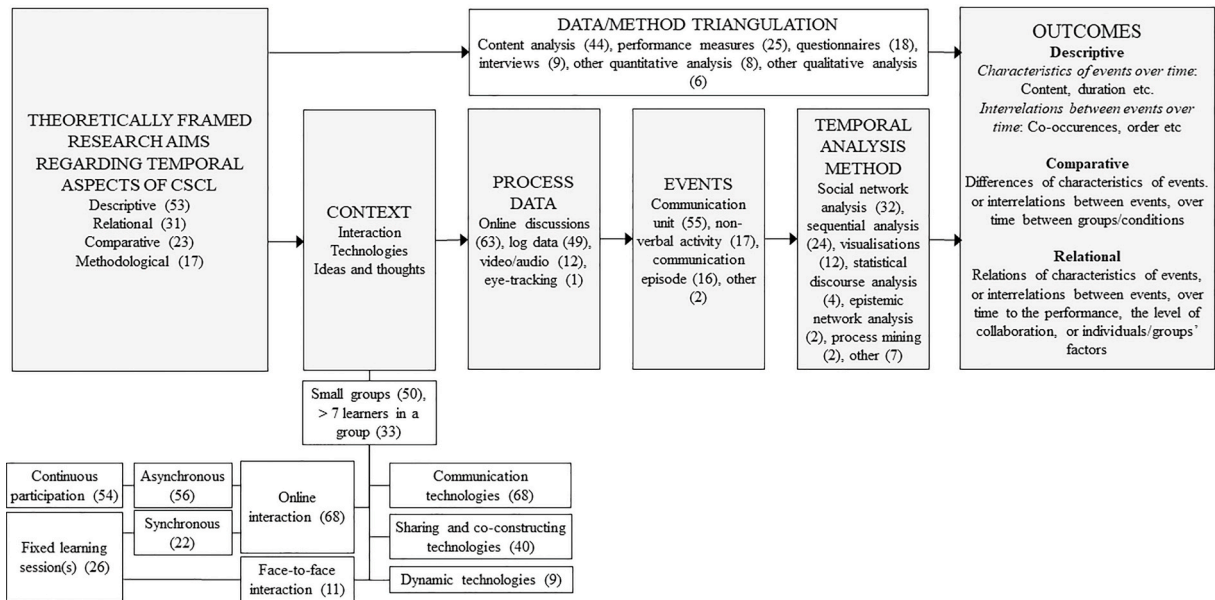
THEORETICALLY FRAMED RESEARCH AIMS REGARDING TEMPORAL ASPECTS OF CSCL
Descriptive (53)
Relational (31)
Comparative (23)
Methodological (17)

DATA/METHOD TRIANGULATION
Content analysis (44), performance measures (25), questionnaires (18), interviews (9), other quantitative analysis (8), other qualitative analysis (6)

CONTEXT
Interaction
Technologies
Ideas and thoughts

PROCESS DATA
Online discussions (63), log data (49), video/audio (12), eye-tracking (1)

EVENTS
Communication unit (55), non-verbal activity (17), communication episode (16), other (2)

TEMPORAL ANALYSIS METHOD
Social network analysis (32), sequential analysis (24), visualisations (12), statistical discourse analysis (4), epistemic network analysis (2), process mining (2), other (7)

OUTCOMES
Descriptive
Characteristics of events over time: Content, duration etc.
Interrelations between events over time: Co-occurences, order etc

Comparative
Differences of characteristics of events. or interrelations between events, over time between groups/conditions

Relational
Relations of characteristics of events, or interrelations between events, over time to the performance, the level of collaboration, or individuals/groups' factors

Small groups (50), > 7 learners in a group (33)

Continuous participation (54)
Asynchronous (56)
Online interaction (68)
Synchronous (22)
Fixed learning session(s) (26)
Face-to-face interaction (11)
Communication technologies (68)
Sharing and co-constructing technologies (40)
Dynamic technologies (9)